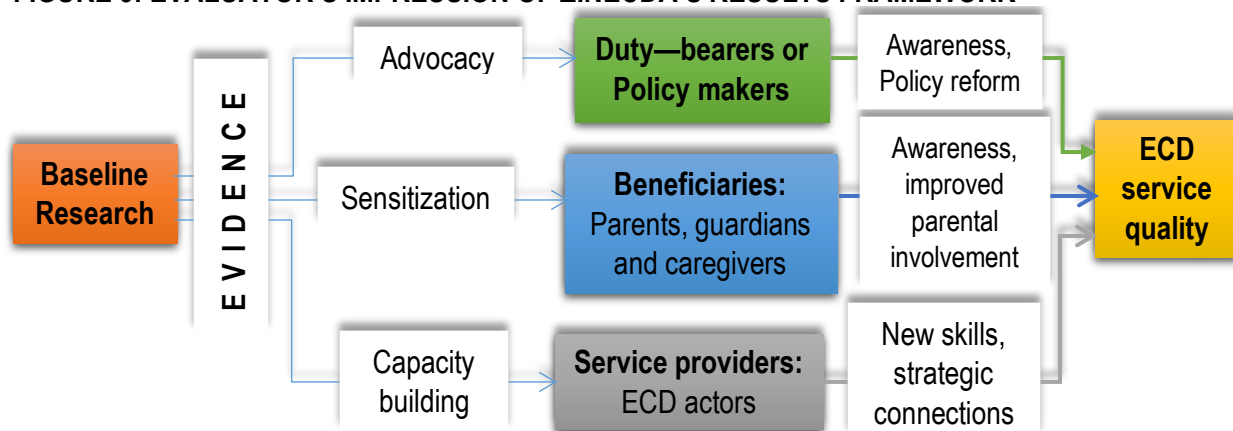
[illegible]

Baseline Research

EVIDENCE

Advocacy

Duty—bearers or Policy makers

Awareness, Policy reform

Sensitization

Beneficiaries: Parents, guardians and caregivers

Awareness, improved parental involvement

Capacity building

Service providers: ECD actors

New skills, strategic connections

ECD service quality